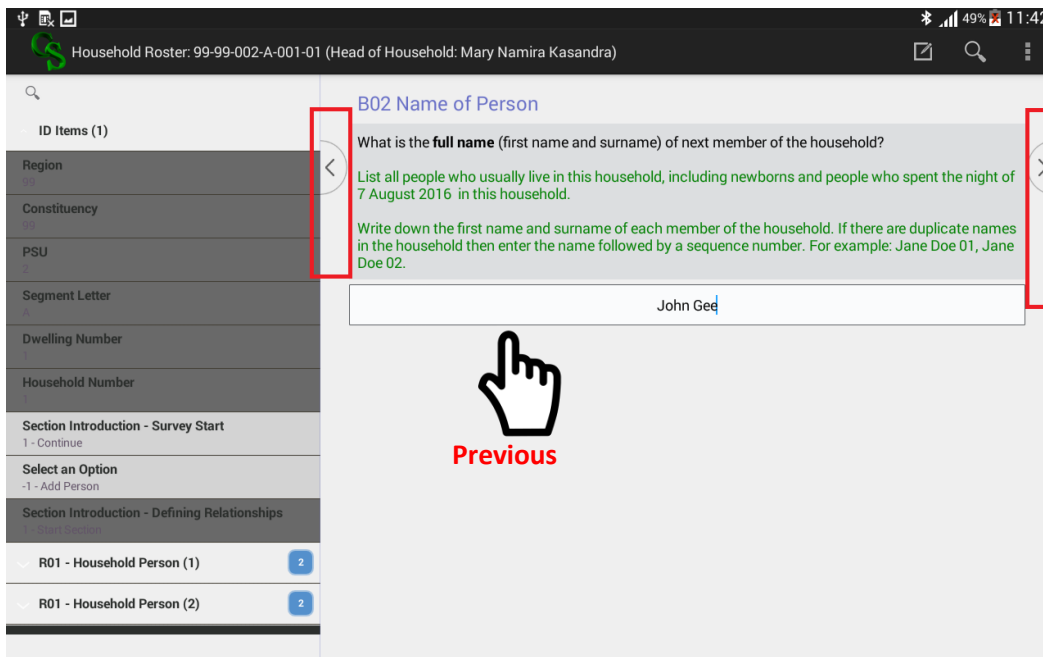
49% 11:42

Household Roster: 99-99-002-A-001-01 (Head of Household: Mary Namira Kasandra)

ID Items (1)

Region
99

Constituency
99

PSU
2

Segment Letter
A

Dwelling Number
1

Household Number
1

Section Introduction - Survey Start
1 - Continue

Select an Option
-1 - Add Person

Section Introduction - Defining Relationships
1 - Start Section

R01 - Household Person (1) 2

R01 - Household Person (2) 2

B02 Name of Person

What is the **full name** (first name and surname) of next member of the household?

List all people who usually live in this household, including newborns and people who spent the night of 7 August 2016 in this household.

Write down the first name and surname of each member of the household. If there are duplicate names in the household then enter the name followed by a sequence number. For example: Jane Doe 01, Jane Doe 02.

John Gee

Previous